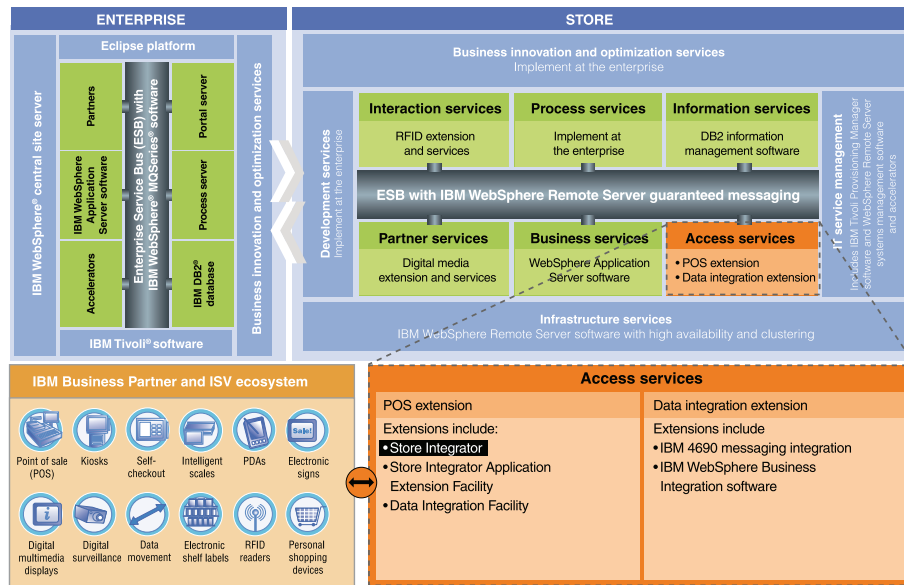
ENTERPRISE

Eclipse platform

IBM WebSphere® central site server

Partners

IBM WebSphere Application Server software

Accelerators

Enterprise Service Bus (ESB) with IBM WebSphere® MQSeries® software

Portal server

Process server

IBM DB2® database

Business innovation and optimization services

IBM Tivoli® software

STORE

Business innovation and optimization services
Implement at the enterprise

Development services
Implement at the enterprise

Interaction services
RFID extension and services

Process services
Implement at the enterprise

Information services
DB2 information management software

ESB with IBM WebSphere Remote Server guaranteed messaging

Partner services
Digital media extension and services

Business services
WebSphere Application Server software

Access services
• POS extension
• Data integration extension

IT service management
Includes IBM Tivoli Provisioning Manager software and WebSphere Remote Server systems management software and accelerators

Infrastructure services
IBM WebSphere Remote Server software with high availability and clustering

IBM Business Partner and ISV ecosystem

Point of sale (POS)

Kiosks

Self-checkout

Intelligent scales

PDAs

Electronic signs

Digital multimedia displays

Digital surveillance

Data movement

Electronic shelf labels

RFID readers

Personal shopping devices

Access services

| POS extension | Data integration extension |
|---|---|
| Extensions include:<br>• Store Integrator<br>• Store Integrator Application Extension Facility<br>• Data Integration Facility | Extensions include<br>• IBM 4690 messaging integration<br>• IBM WebSphere Business Integration software |